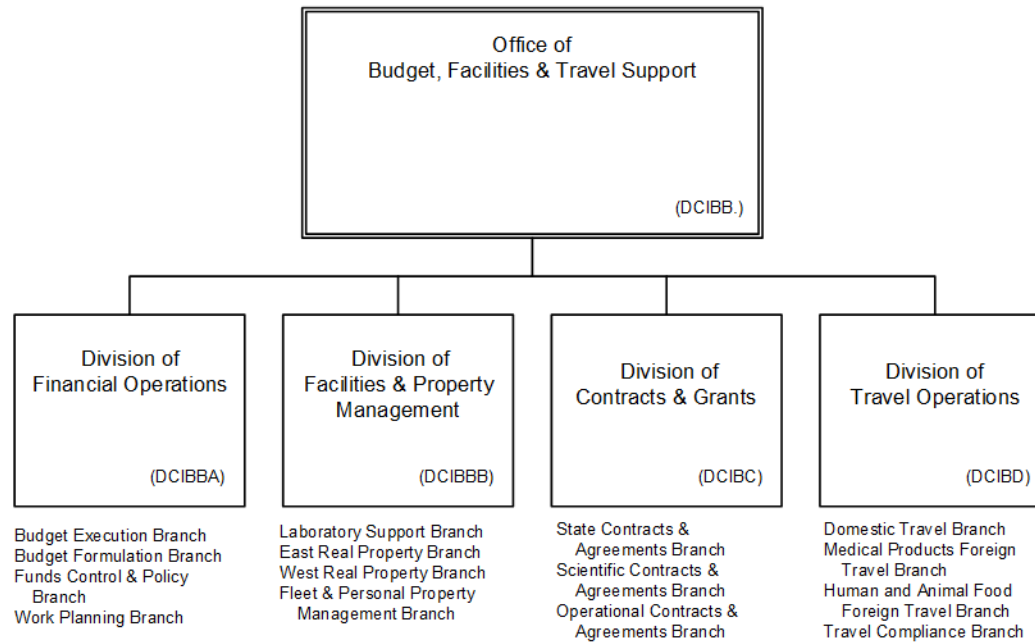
Office of
Budget, Facilities & Travel Support

(DCIBB.)

Division of
Financial Operations

(DCIBBA)

Budget Execution Branch
Budget Formulation Branch
Funds Control & Policy Branch
Work Planning Branch

Division of
Facilities & Property Management

(DCIBBB)

Laboratory Support Branch
East Real Property Branch
West Real Property Branch
Fleet & Personal Property Management Branch

Division of
Contracts & Grants

(DCIBC)

State Contracts & Agreements Branch
Scientific Contracts & Agreements Branch
Operational Contracts & Agreements Branch

Division of
Travel Operations

(DCIBD)

Domestic Travel Branch
Medical Products Foreign Travel Branch
Human and Animal Food Foreign Travel Branch
Travel Compliance Branch